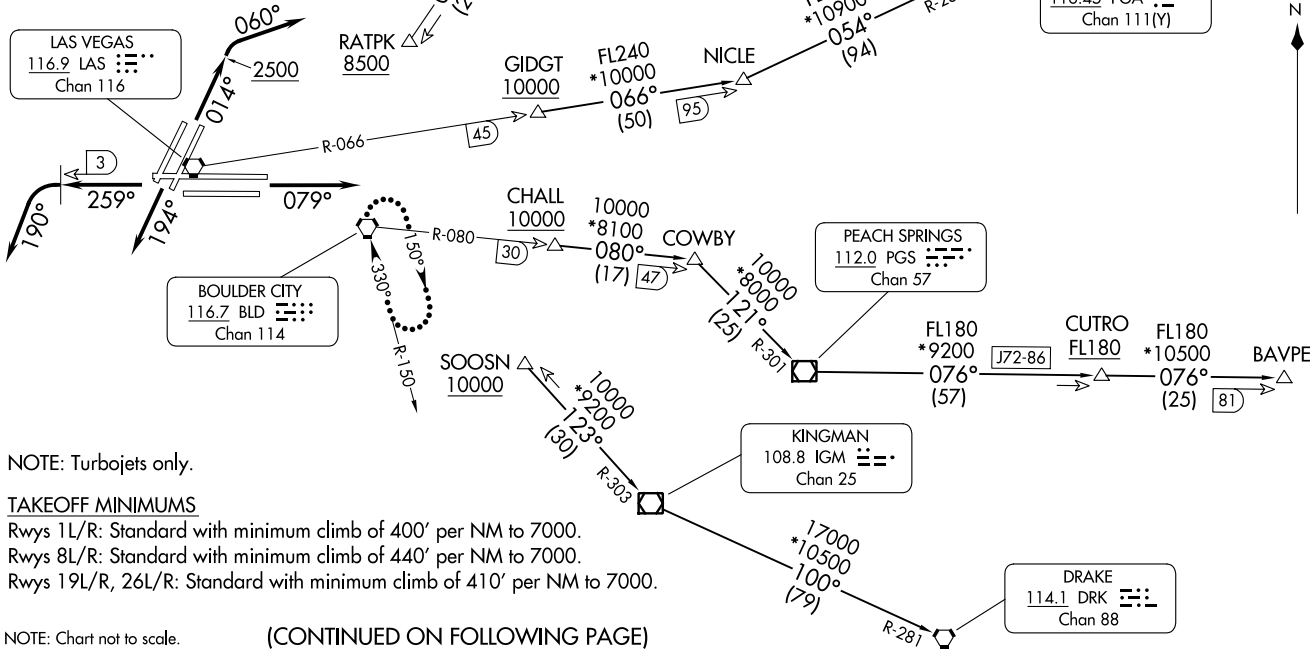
060°

LAS VEGAS
116.9 LAS
Chan 116

014°

2500

RATPK
8500

GIDGT
10000

FL240
*10000
066°
(50)

NICLE

*10900
054°
(94)

R-2

116.45 PGA
Chan 111(Y)

N

45

95

R-066

3

259°

079°

190°

194°

CHALL
10000

10000
*8100
080°
(17)

COWBY

R-080

30

47

150°

330°

BOULDER CITY
116.7 BLD
Chan 114

R-150

PEACH SPRINGS
112.0 PGS
Chan 57

10000
*8000
121°
(25)

R-301

FL180
*9200
076°
(57)

J72-86

CUTRO
FL180

FL180
*10500
076°
(25)

81

BAVPE

SOOSN
10000

10000
*9200
123°
(30)

R-303

KINGMAN
108.8 IGM
Chan 25

NOTE: Turbojets only.

TAKEOFF MINIMUMS
Rwys 1L/R: Standard with minimum climb of 400' per NM to 7000.
Rwys 8L/R: Standard with minimum climb of 440' per NM to 7000.
Rwys 19L/R, 26L/R: Standard with minimum climb of 410' per NM to 7000.

17000
*10500
100°
(79)

R-281

DRAKE
114.1 DRK
Chan 88

NOTE: Chart not to scale.

(CONTINUED ON FOLLOWING PAGE)